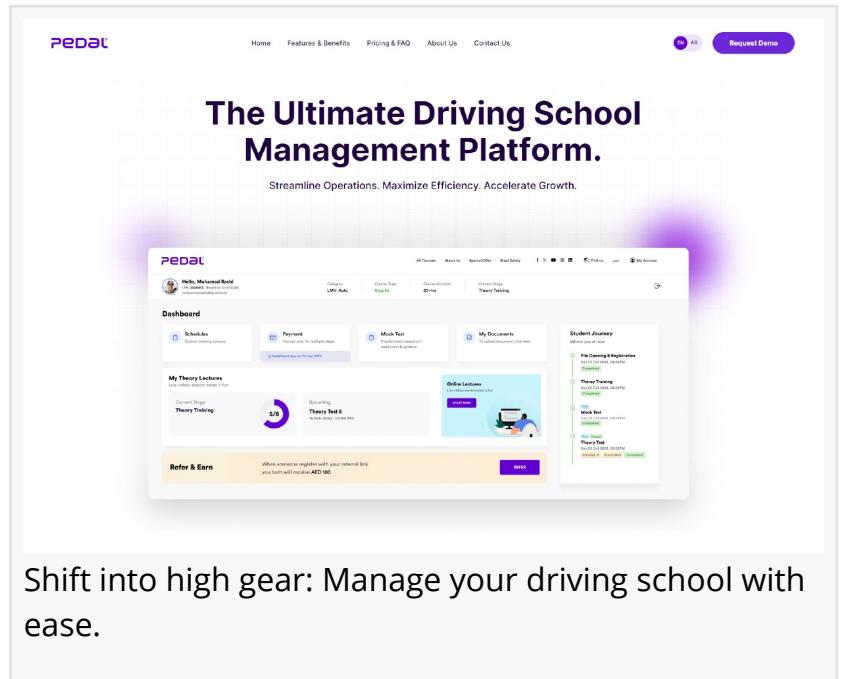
pedal

Home Features & Benefits Pricing & FAQ About Us Contact Us

EN AR

Request Demo

The Ultimate Driving School Management Platform.

Streamline Operations. Maximize Efficiency. Accelerate Growth.

pedal

All Courses About Us Special Offer Road Safety

My Account

Hello, Mohamed Rashi

Category LMV-Auto

Course Type Regular

Course Duration 32 Hrs

Current Stage Theory Training

Dashboard

Schedules

Payment

Mock Test

My Documents

Student Journey

File Opening & Registration

Theory Training

Mock Test

Theory Test

My Theory Lectures

Current Stage Theory Training

5/8

Upcoming Theory Test 5

Online Lectures

START NOW

Refer & Earn

When someone register with your referral link you both will receive AED 100

REFER

Shift into high gear: Manage your driving school with ease.